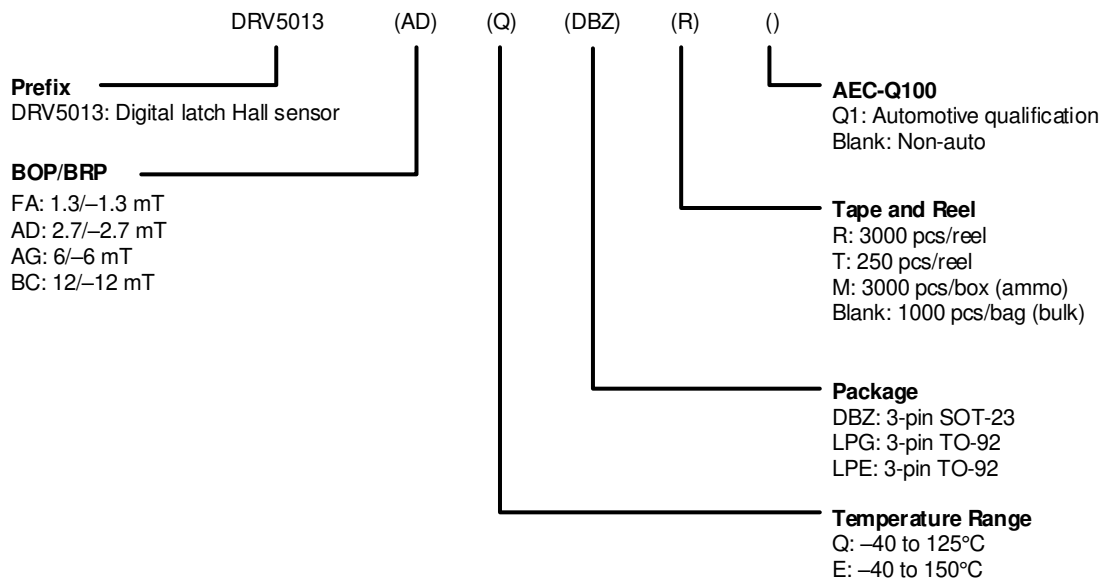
DRV5013 (AD) (Q) (DBZ) (R) ()

Prefix
DRV5013: Digital latch Hall sensor

BOP/BRP
FA: 1.3/–1.3 mT
AD: 2.7/–2.7 mT
AG: 6/–6 mT
BC: 12/–12 mT

AEC-Q100
Q1: Automotive qualification
Blank: Non-auto

Tape and Reel
R: 3000 pcs/reel
T: 250 pcs/reel
M: 3000 pcs/box (ammo)
Blank: 1000 pcs/bag (bulk)

Package
DBZ: 3-pin SOT-23
LPG: 3-pin TO-92
LPE: 3-pin TO-92

Temperature Range
Q: –40 to 125°C
E: –40 to 150°C